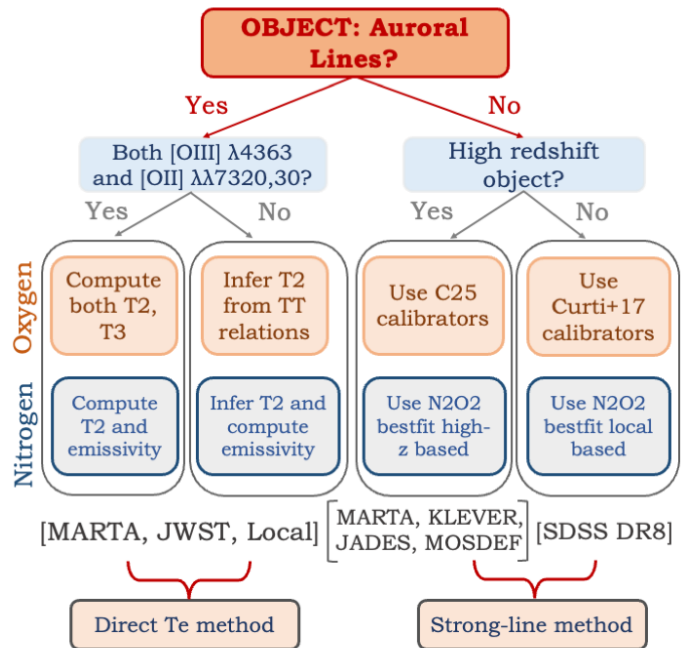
OBJECT: Auroral Lines?

Yes

No

Both [OIII] λ4363 and [OII] λλ7320,30?

High redshift object?

Yes

No

Yes

No

Oxygen

Compute both T2, T3

Infer T2 from TT relations

Use C25 calibrators

Use Curti+17 calibrators

Nitrogen

Compute T2 and emissivity

Infer T2 and compute emissivity

Use N2O2 bestfit high-z based

Use N2O2 bestfit local based

[MARTA, JWST, Local]

[MARTA, KLEVER, JADES, MOSDEF]

[SDSS DR8]

Direct Te method

Strong-line method